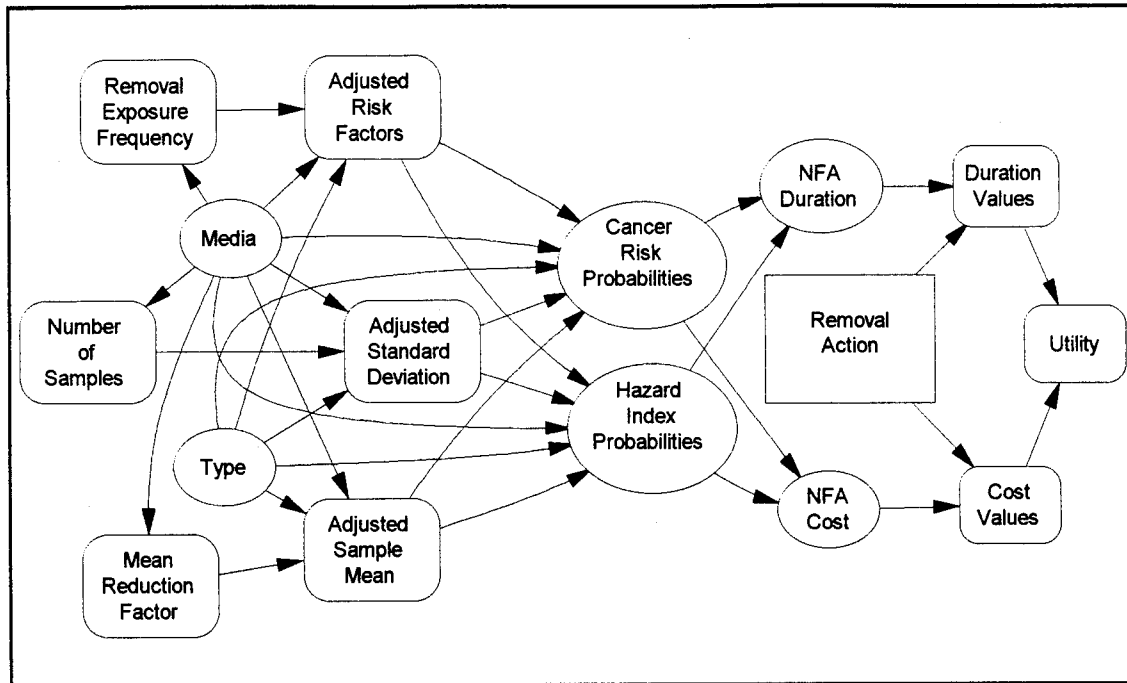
Removal Exposure Frequency

Adjusted Risk Factors

Media

Number of Samples

Adjusted Standard Deviation

Type

Mean Reduction Factor

Adjusted Sample Mean

Cancer Risk Probabilities

Hazard Index Probabilities

NFA Duration

NFA Cost

Removal Action

Duration Values

Utility

Cost Values